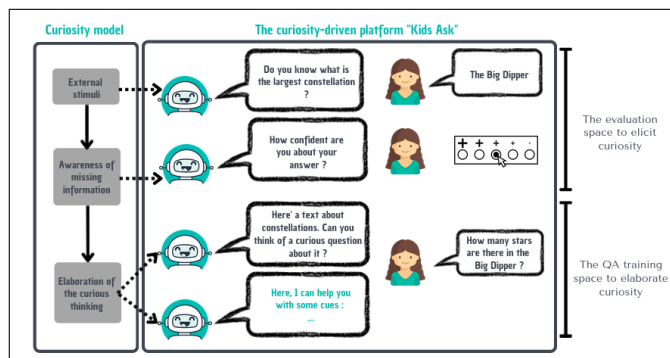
Curiosity model

The curiosity-driven platform "Kids Ask"

External stimuli

Awareness of missing information

Elaboration of the curious thinking

Do you know what is the largest constellation ?

The Big Dipper

How confident are you about your answer ?

+ + + + ·

Here' a text about constellations. Can you think of a curious question about it ?

How many stars are there in the Big Dipper ?

Here, I can help you with some cues :

...

The evaluation space to elicit curiosity

The QA training space to elaborate curiosity